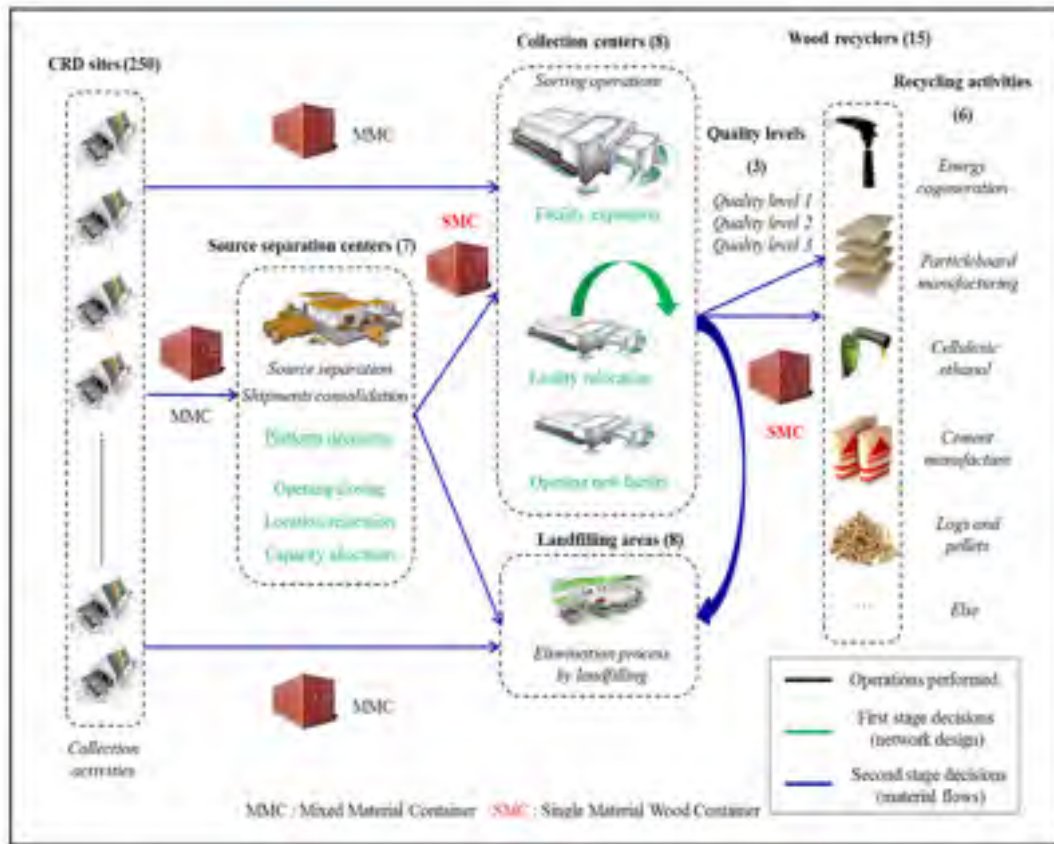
CRD sites (250)

Collection activities

MMC

MMC

MMC

Source separation centers (7)

Source separation
Shipments consolidation

Platform decisions

Opening/closing
Location/relocation
Capacity allocations

SMC

Collection centers (8)

Sorting operations

Facility expansion

Facility relocation

Opening new facility

Landfilling areas (8)

Elimination process by landfilling

Quality levels (3)

Quality level 1
Quality level 2
Quality level 3

SMC

Wood recyclers (15)

Recycling activities (6)

Energy cogeneration

Particleboard manufacturing

Cellulosic ethanol

Cement manufacture

Logs and pellets

...

Else

Operations performed

First stage decisions (network design)

Second stage decisions (material flows)

MMC : Mixed Material Container SMC : Single Material Wood Container